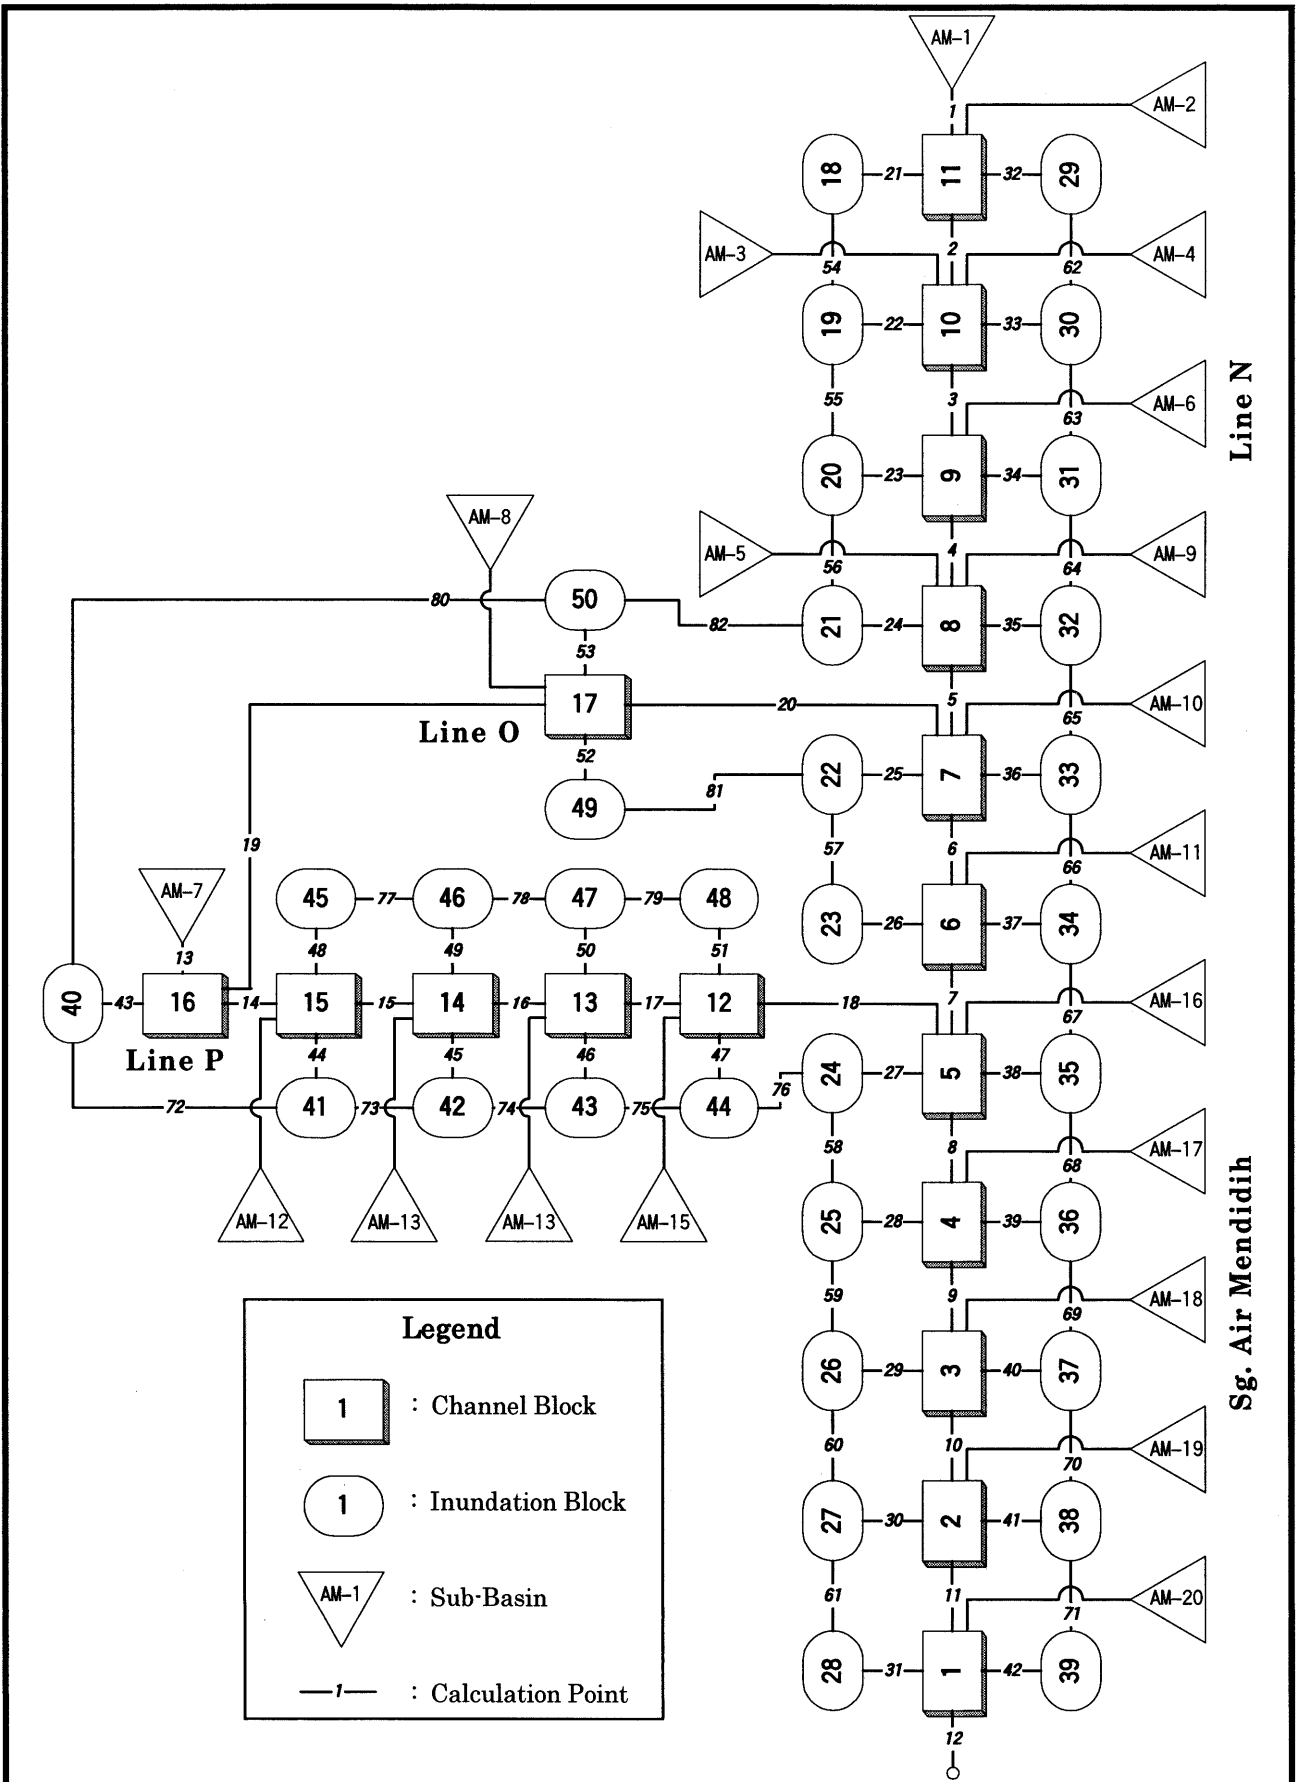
AM-1
AM-2
1
18
21
11
32
29
AM-3
2
AM-4
54
62
19
22
10
33
30
Line N
55
3
AM-6
63
20
23
9
34
31
AM-8
AM-5
4
AM-9
56
64
80
50
82
21
24
8
35
32
53
5
AM-10
17
20
65
Line O
52
22
25
7
36
33
81
49
19
6
AM-11
57
66
AM-7
45
77
46
78
47
79
48
23
26
6
37
34
13
48
49
50
51
7
AM-16
40
43
16
14
15
15
14
16
13
17
12
18
67
Line P
44
45
46
47
24
27
5
38
35
76
72
41
73
42
74
43
75
44
8
AM-17
58
68
AM-12
AM-13
AM-13
AM-15
25
28
4
39
36
Sg. Air Mendidih
59
9
AM-18
69
Legend
1
: Channel Block
26
29
3
40
37
1
: Inundation Block
60
10
AM-19
70
27
30
2
41
38
AM-1
: Sub-Basin
61
11
AM-20
71
28
31
1
42
39
—1—
: Calculation Point
12